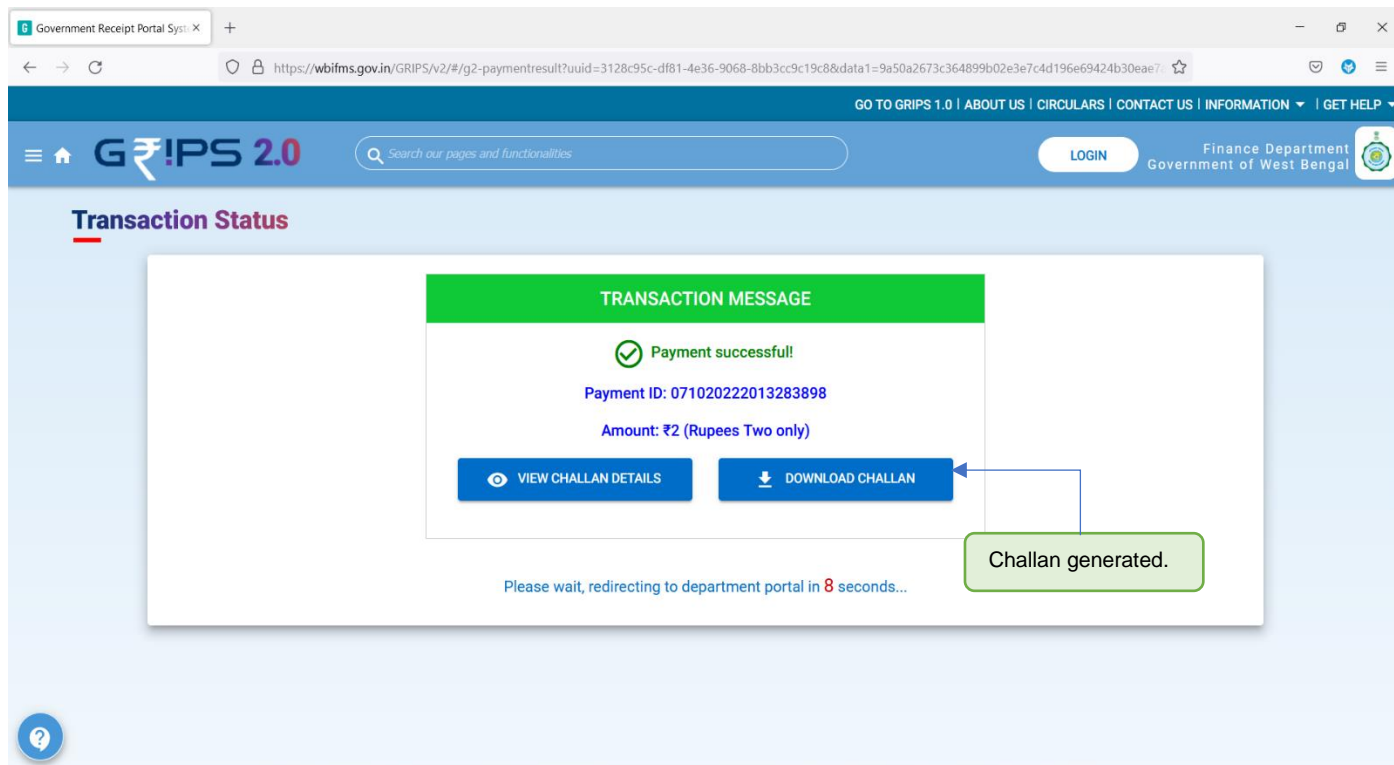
Government Receipt Portal Syst ×

https://wbifms.gov.in/GRIPS/v2/#/g2-paymentresult?uuid=3128c95c-df81-4e36-9068-8bb3cc9c19c8&data1=9a50a2673c364899b02e3e7c4d196e69424b30eae7

GO TO GRIPS 1.0 | ABOUT US | CIRCULARS | CONTACT US | INFORMATION | GET HELP

G₹IPS 2.0

Search our pages and functionalities

LOGIN

Finance Department
Government of West Bengal

Transaction Status

TRANSACTION MESSAGE

Payment successful!

Payment ID: 071020222013283898

Amount: ₹2 (Rupees Two only)

VIEW CHALLAN DETAILS

DOWNLOAD CHALLAN

Challan generated.

Please wait, redirecting to department portal in 8 seconds...